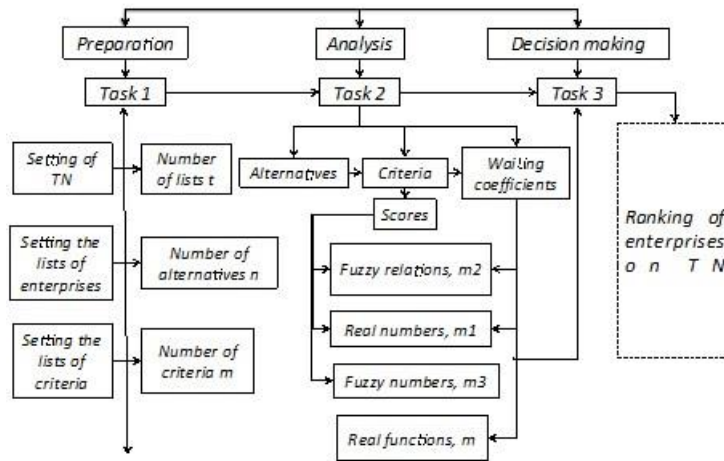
Preparation

Analysis

Decision making

Task 1

Task 2

Task 3

Setting of TN

Number of lists t

Alternatives

Criteria

Waiting coefficients

Scores

Setting the lists of enterprises

Number of alternatives n

Fuzzy relations, m2

Real numbers, m1

Setting the lists of criteria

Number of criteria m

Fuzzy numbers, m3

Real functions, m

Ranking of enterprises o n T N